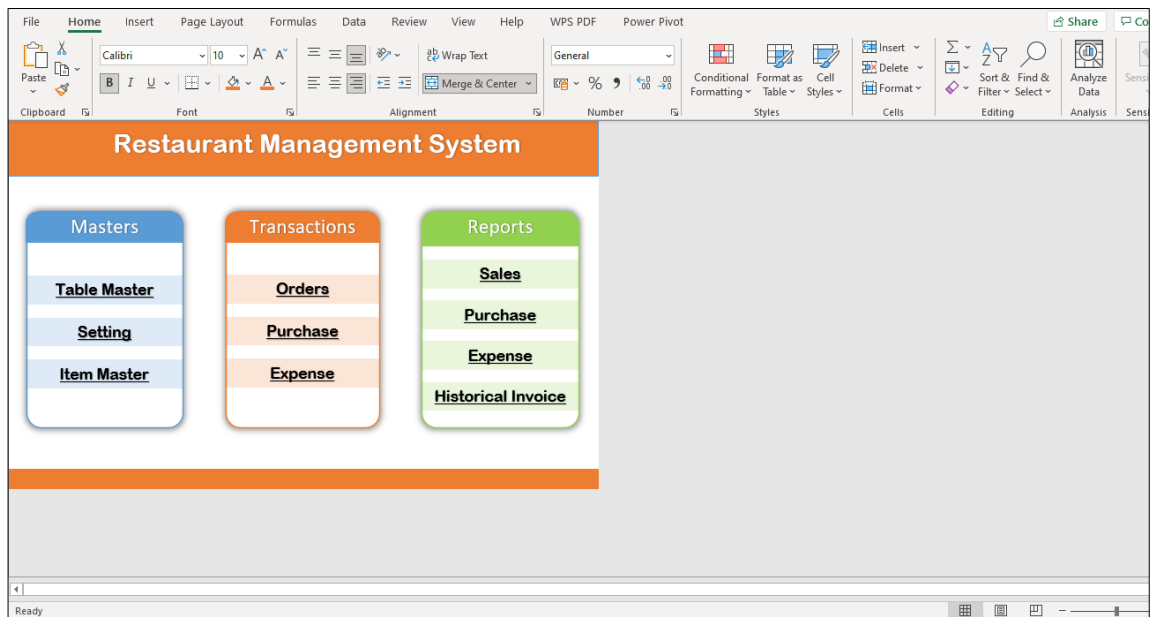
File Home Insert Page Layout Formulas Data Review View Help WPS PDF Power Pivot

Share Co

Paste

Clipboard

Calibri 11 A A

B I U

Font

Wrap Text

Merge & Center

Alignment

General

% 9 .00 .00

Number

Conditional Formatting

Format as Table

Cell Styles

Styles

Insert

Delete

Format

Cells

Sort & Filter

Find & Select

Editing

Analyze Data

Analysis

Sensi

Sensi

Restaurant Management System

Masters

Table Master

Setting

Item Master

Transactions

Orders

Purchase

Expense

Reports

Sales

Purchase

Expense

Historical Invoice

Ready